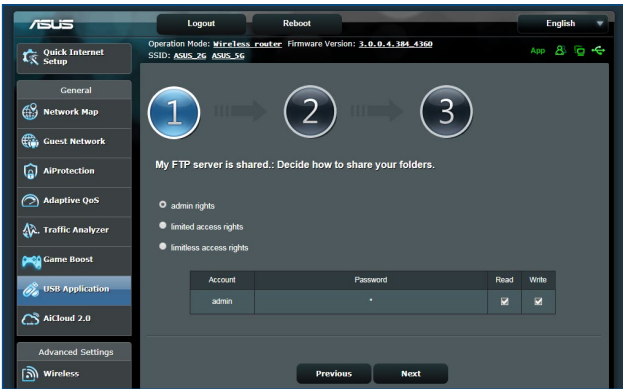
/ISUS

Logout

Reboot

English

Quick Internet Setup

Operation Mode: Wireless router Firmware Version: 3.0.0.4.384_4360
SSID: ASUS_2G ASUS_5G

App

General

Network Map

Guest Network

AiProtection

Adaptive QoS

Traffic Analyzer

Game Boost

USB Application

AiCloud 2.0

Advanced Settings

Wireless

1

2

3

My FTP server is shared.: Decide how to share your folders.

admin rights

limited access rights

limitless access rights

| Account | Password | Read | Write |
|---|---|---|---|
| admin | * | ☑ | ☑ |

Previous

Next